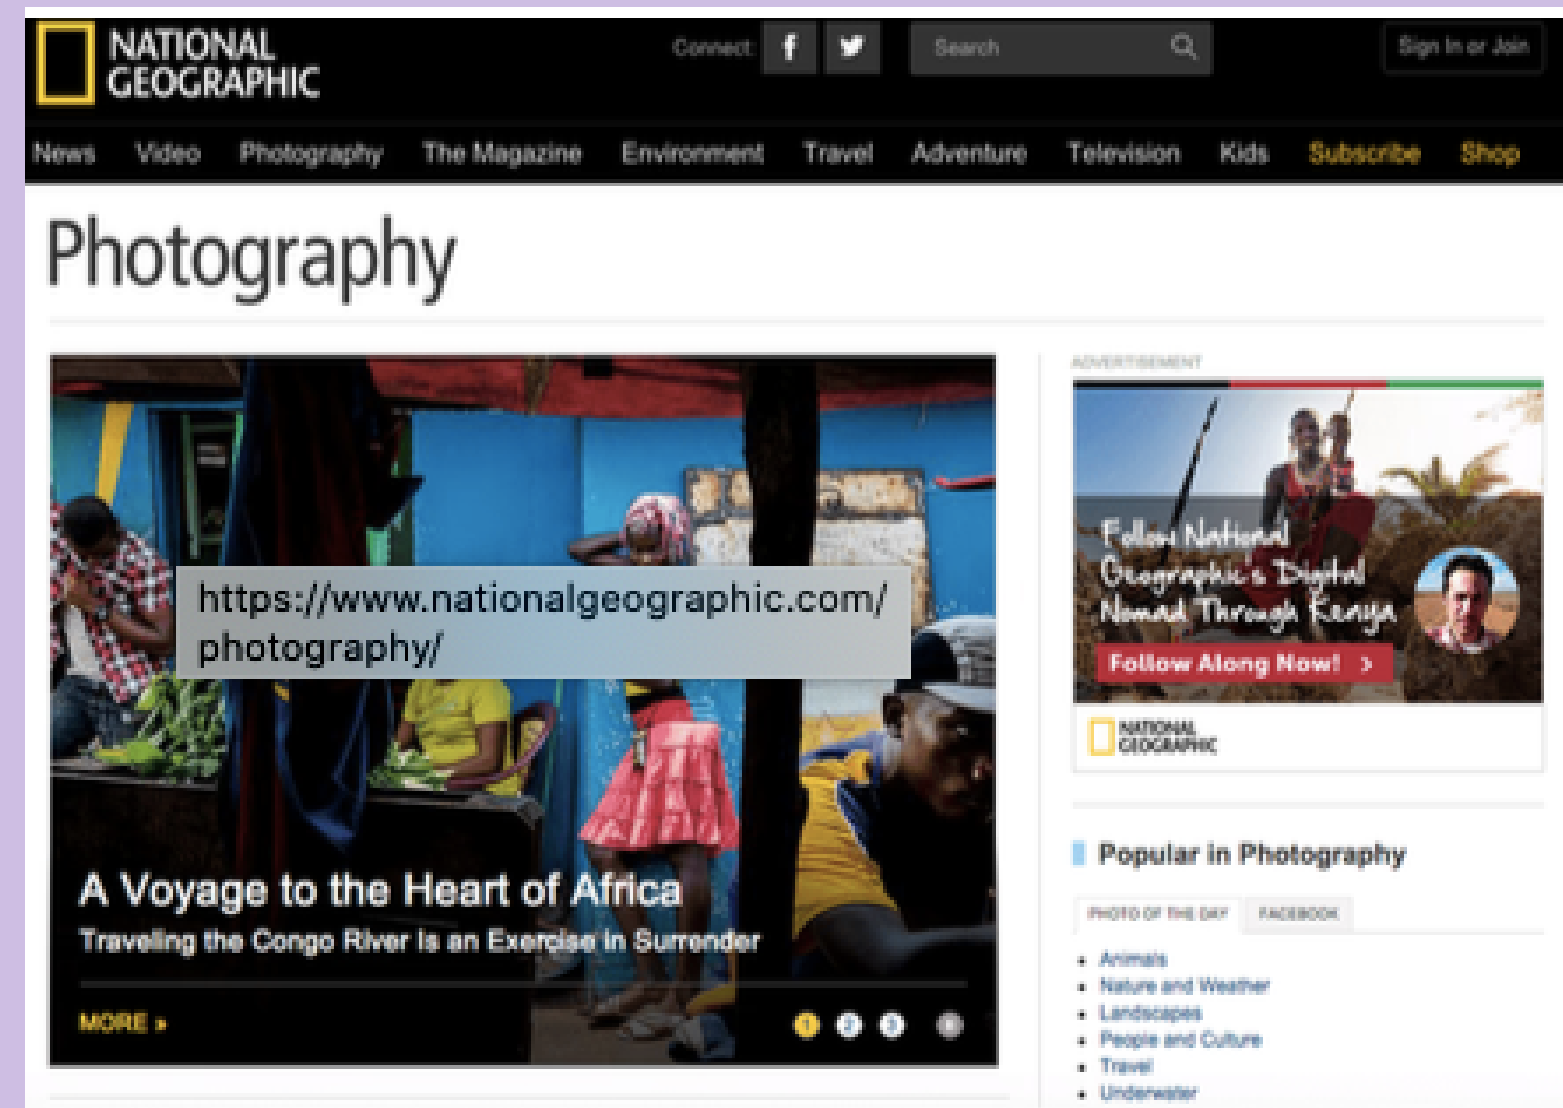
NATIONAL GEOGRAPHIC

Connect f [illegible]

Search

Sign In or Join

News Video Photography The Magazine Environment Travel Adventure Television Kids Subscribe Shop

Photography

https://www.nationalgeographic.com/photography/

A Voyage to the Heart of Africa

Traveling the Congo River Is an Exercise in Surrender

MORE »

1 2 3

ADVERTISEMENT

Follow National Geographic's Digital Nomad Through Kenya

Follow Along Now! >

NATIONAL GEOGRAPHIC

Popular in Photography

PHOTO OF THE DAY FACEBOOK

• Animals
• Nature and Weather
• Landscapes
• People and Culture
• Travel
• Underwater